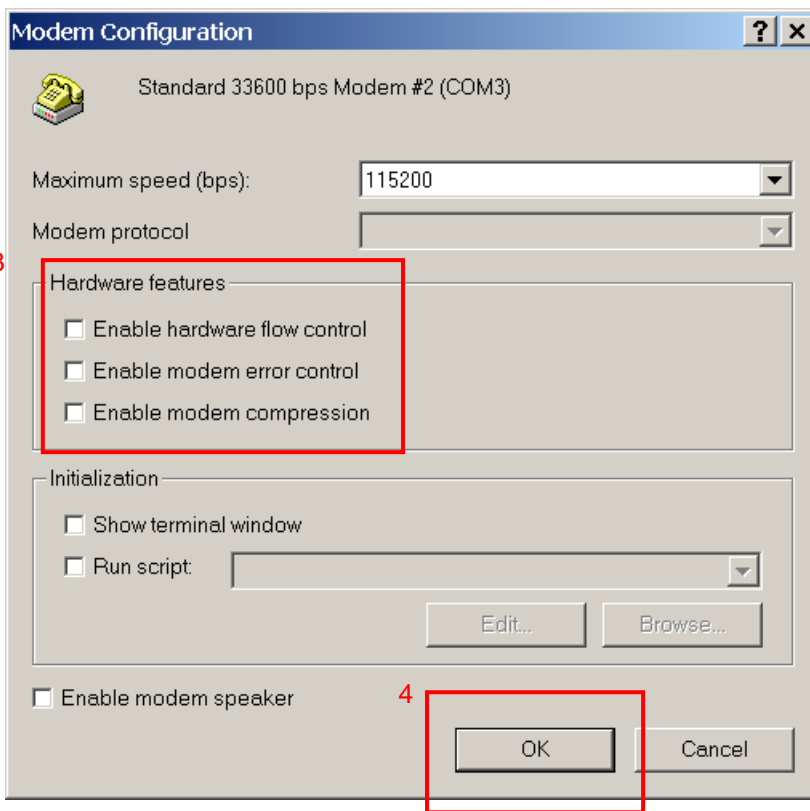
Modem Configuration

?

Standard 33600 bps Modem #2 (COM3)

Maximum speed (bps): 115200

Modem protocol

3

Hardware features

Enable hardware flow control

Enable modem error control

Enable modem compression

Initialization

Show terminal window

Run script:

Edit...

Browse...

Enable modem speaker

4

OK

Cancel